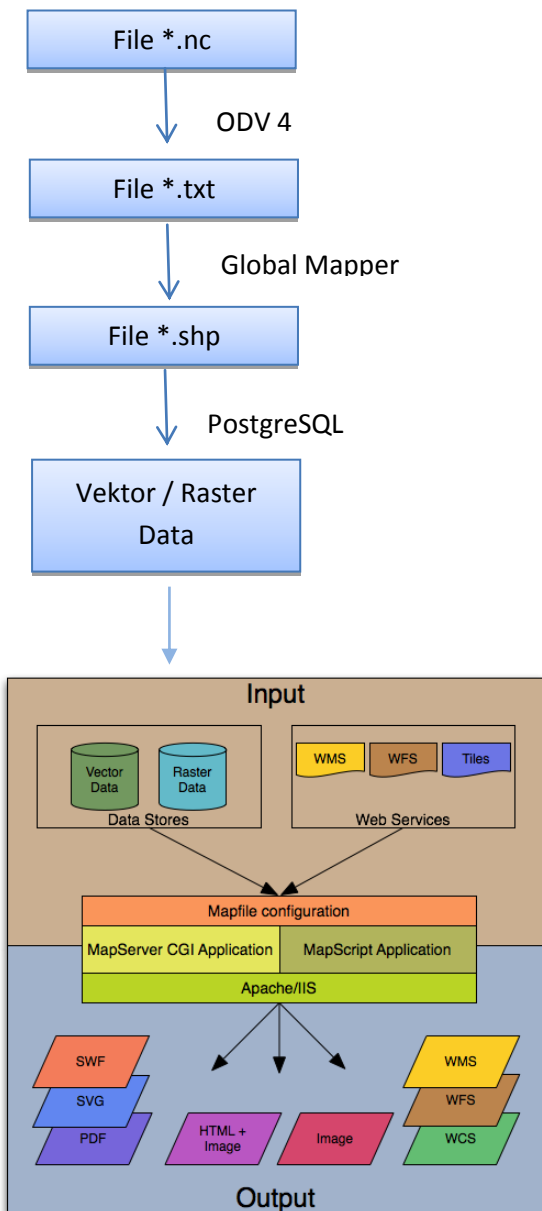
File *.nc

ODV 4

File *.txt

Global Mapper

File *.shp

PostgreSQL

Vektor / Raster Data

Input

Vector Data

Raster Data

Data Stores

WMS

WFS

Tiles

Web Services

Mapfile configuration

MapServer CGI Application

MapScript Application

Apache/IIS

SWF

SVG

PDF

HTML + Image

Image

WMS

WFS

WCS

Output